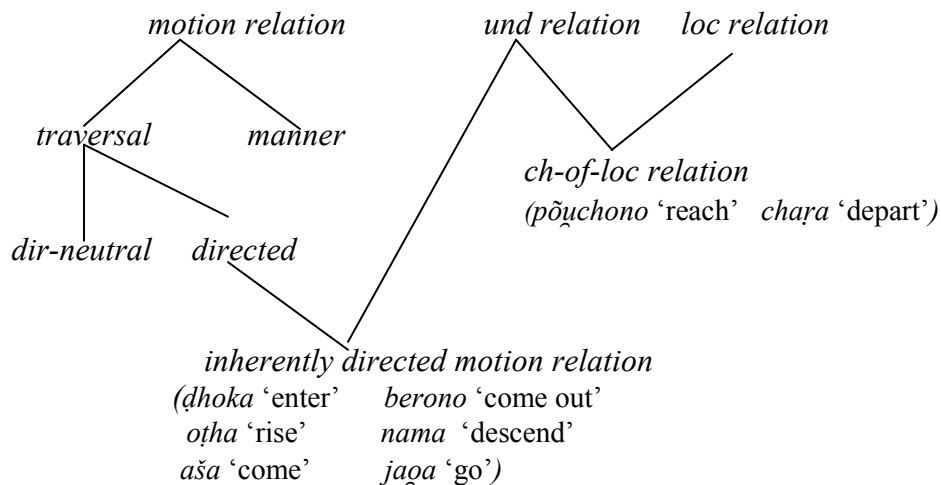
motion relation

und relation

loc relation

traversal

manner

ch-of-loc relation

(põu̯chono 'reach' chaṛa 'depart')

dir-neutral

directed

inherently directed motion relation

(ḍhoka 'enter' berono 'come out'

oṭha 'rise' nama 'descend'

aša 'come' jao̯a 'go')